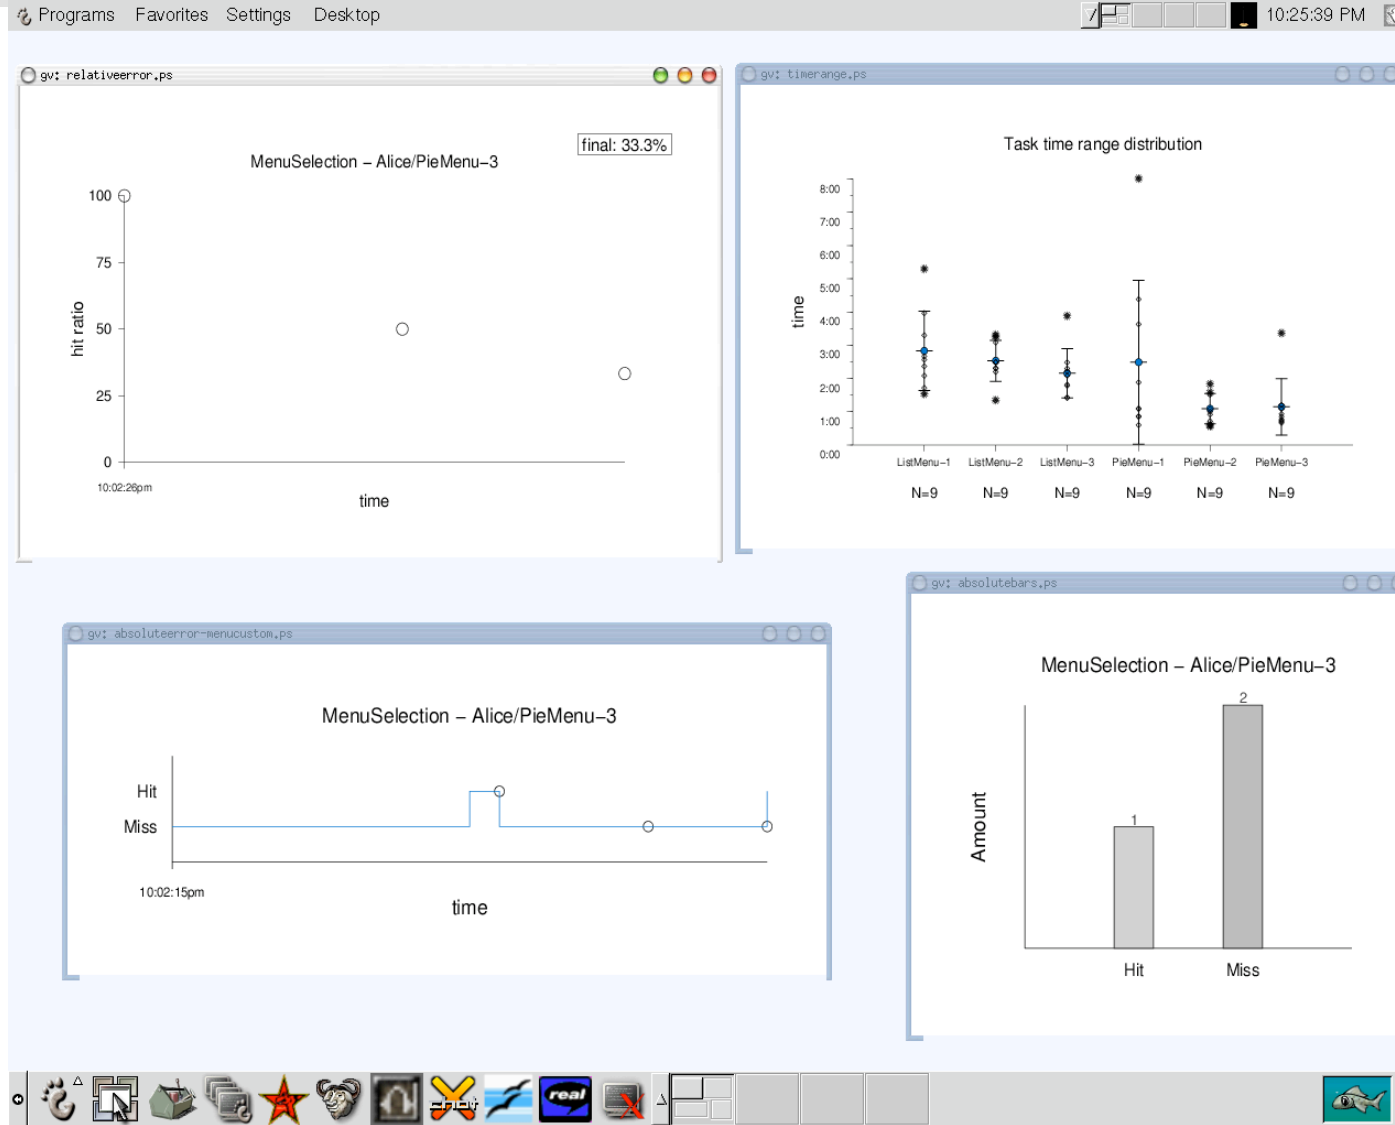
Programs Favorites Settings Desktop

10:25:39 PM

gv: relativeerror.ps

MenuSelection – Alice/PieMenu–3

final: 33.3%

hit ratio

100
75
50
25
0

10:02:26pm

time

gv: timerange.ps

Task time range distribution

time

8:00
7:00
6:00
5:00
4:00
3:00
2:00
1:00
0:00

ListMenu–1 ListMenu–2 ListMenu–3 PieMenu–1 PieMenu–2 PieMenu–3

N=9 N=9 N=9 N=9 N=9 N=9

gv: absoluteerror-menucustom.ps

MenuSelection – Alice/PieMenu–3

Hit
Miss

10:02:15pm

time

gv: absolutebars.ps

MenuSelection – Alice/PieMenu–3

Amount

1
2

Hit Miss

real